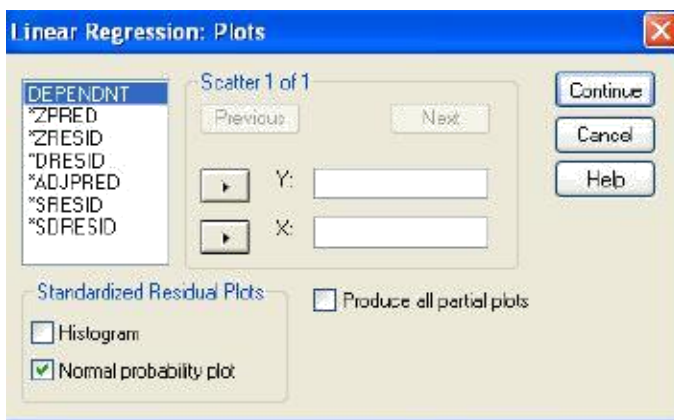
Linear Regression: Plots

DEPENDNT
*ZPRED
*ZRESID
*DRESID
*ADJPRED
*SRESID
*SDRESID

Scatter 1 of 1

Previous

Next

Y:

X:

Continue

Cancel

Help

Standardized Residual Plots

Histogram

Normal probability plot

Produce all partial plots